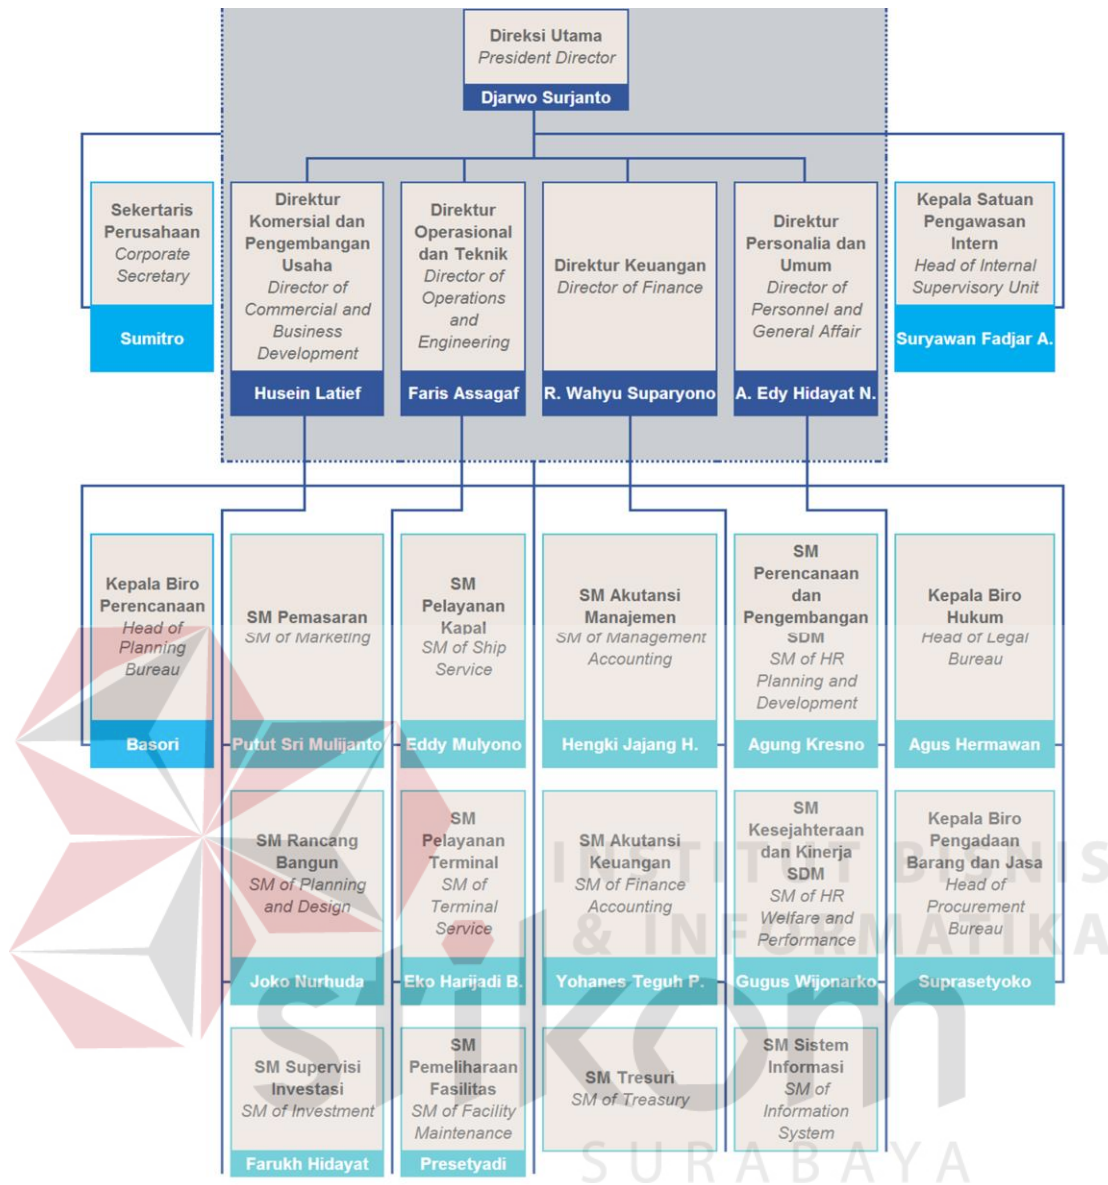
Direksi Utama
President Director
Djarwo Surjanto

Sekertaris Perusahaan
Corporate Secretary
Sumitro

Direktur Komersial dan Pengembangan Usaha
Director of Commercial and Business Development
Husein Latief

Direktur Operasional dan Teknik
Director of Operations and Engineering
Faris Assagaf

Direktur Keuangan
Director of Finance
R. Wahyu Suparyono

Direktur Personalia dan Umum
Director of Personnel and General Affair
A. Edy Hidayat N.

Kepala Satuan Pengawasan Intern
Head of Internal Supervisory Unit
Suryawan Fadjar A.

Kepala Biro Perencanaan
Head of Planning Bureau
Basori

SM Pemasaran
SM of Marketing
Putut Sri Mulijanto

SM Pelayanan Kapal
SM of Ship Service
Eddy Mulyono

SM Akutansi Manajemen
SM of Management Accounting
Hengki Jajang H.

SM Perencanaan dan Pengembangan SDM
SM of HR Planning and Development
Agung Kresno

Kepala Biro Hukum
Head of Legal Bureau
Agus Hermawan

SM Rancang Bangun
SM of Planning and Design
Joko Nurhuda

SM Pelayanan Terminal
SM of Terminal Service
Eko Harijadi B.

SM Akutansi Keuangan
SM of Finance Accounting
Yohanes Teguh P.

SM Kesejahteraan dan Kinerja SDM
SM of HR Welfare and Performance
Gugus Wijonarko

Kepala Biro Pengadaan Barang dan Jasa
Head of Procurement Bureau
Suprasetyoko

SM Supervisi Investasi
SM of Investment
Farukh Hidayat

SM Pemeliharaan Fasilitas
SM of Facility Maintenance
Presetyadi

SM Tresuri
SM of Treasury

SM Sistem Informasi
SM of Information System

INSTITUT BISNIS & INFORMATIKA
stikom
SURABAYA